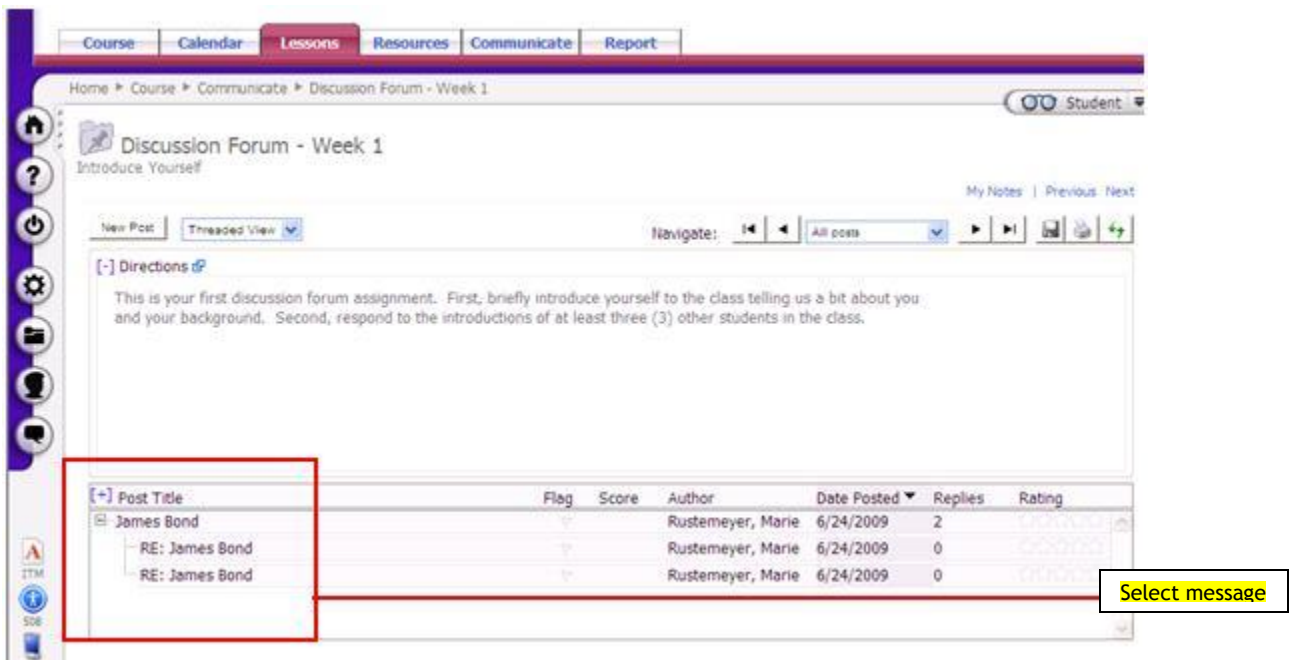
Course | Calendar | Lessons | Resources | Communicate | Report

Home ▸ Course ▸ Communicate ▸ Discussion Forum - Week 1

Student

Discussion Forum - Week 1

Introduce Yourself

My Notes | Previous Next

New Post | Threaded View

Navigate: All posts

[-] Directions

This is your first discussion forum assignment. First, briefly introduce yourself to the class telling us a bit about you and your background. Second, respond to the introductions of at least three (3) other students in the class.

| [+] Post Title | Flag | Score | Author | Date Posted | Replies | Rating |
|---|---|---|---|---|---|---|
| ⊟ James Bond | | | Rustemeyer, Marie | 6/24/2009 | 2 | |
| RE: James Bond | | | Rustemeyer, Marie | 6/24/2009 | 0 | |
| RE: James Bond | | | Rustemeyer, Marie | 6/24/2009 | 0 | |

Select message

ITM

508